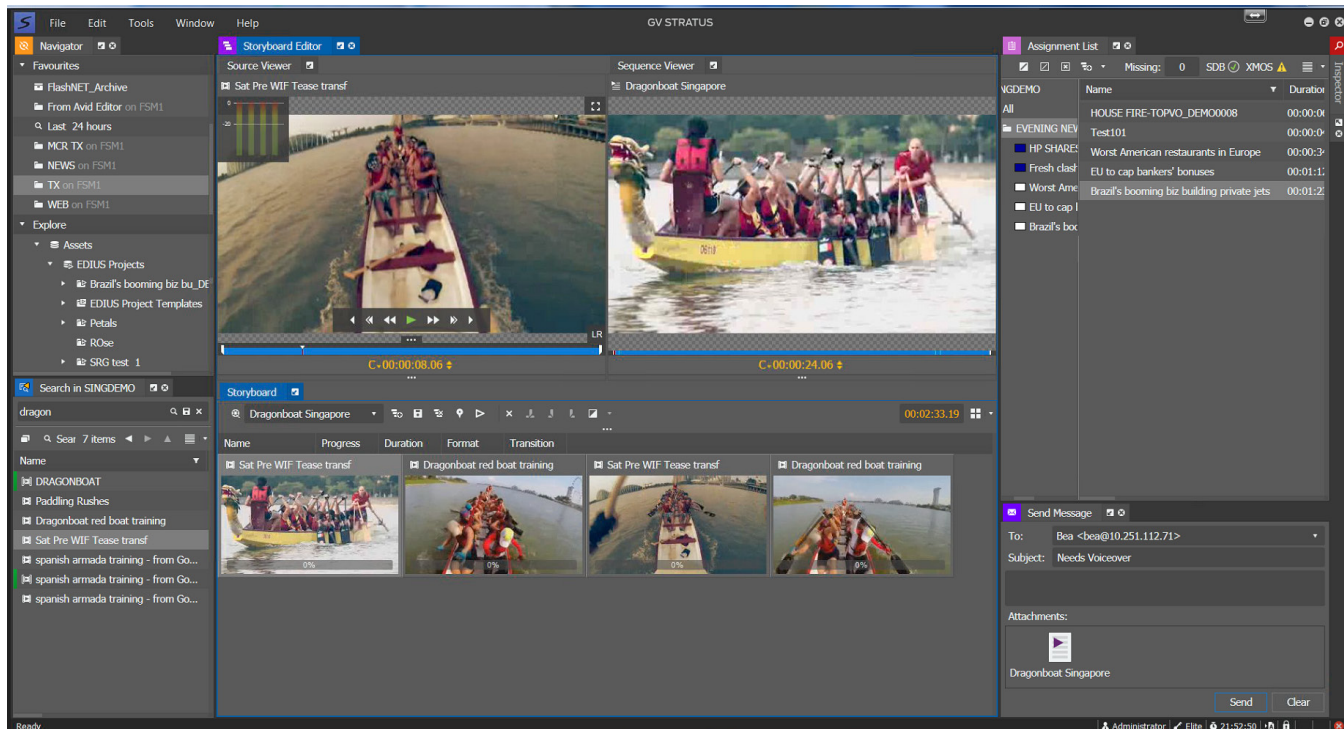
File Edit Tools Window Help

GV STRATUS

Navigator

Favourites
FlashNET_Archive
From Avid Editor on FSM1
Last 24 hours
MCR TX on FSM1
NEWS on FSM1
TX on FSM1
WEB on FSM1
Explore
Assets
EDIUS Projects
Brazil's booming biz bu_DE
EDIUS Project Templates
Petals
ROse
SRG test 1

Search in SINGDEMO
dragon
Sear 7 items
Name
DRAGONBOAT
Paddling Rushes
Dragonboat red boat training
Sat Pre WIF Tease transf
spanish armada training - from Go...
spanish armada training - from Go...
spanish armada training - from Go...

Storyboard Editor

Source Viewer
Sat Pre WIF Tease transf
0
-20
LR
C+00:00:08.06

Sequence Viewer
Dragonboat Singapore
C+00:00:24.06

Storyboard
Dragonboat Singapore
00:02:33.19
Name Progress Duration Format Transition
Sat Pre WIF Tease transf
0%
Dragonboat red boat training
0%
Sat Pre WIF Tease transf
0%
Dragonboat red boat training
0%

Assignment List
Missing: 0 SDB XMOS
NGDEMO
All
EVENING NEV
HP SHARES
Fresh clash
Worst Ame
EU to cap l
Brazil's boo
Name Duration
HOUSE FIRE-TOPVO_DEMO0008 00:00:0
Test101 00:00:0
Worst American restaurants in Europe 00:00:3
EU to cap bankers' bonuses 00:01:1
Brazil's booming biz building private jets 00:01:2

Inspector

Send Message
To: Bea <bea@10.251.112.71>
Subject: Needs Voiceover
Attachments:
Dragonboat Singapore
Send Clear

Ready
Administrator Elite 21:52:50